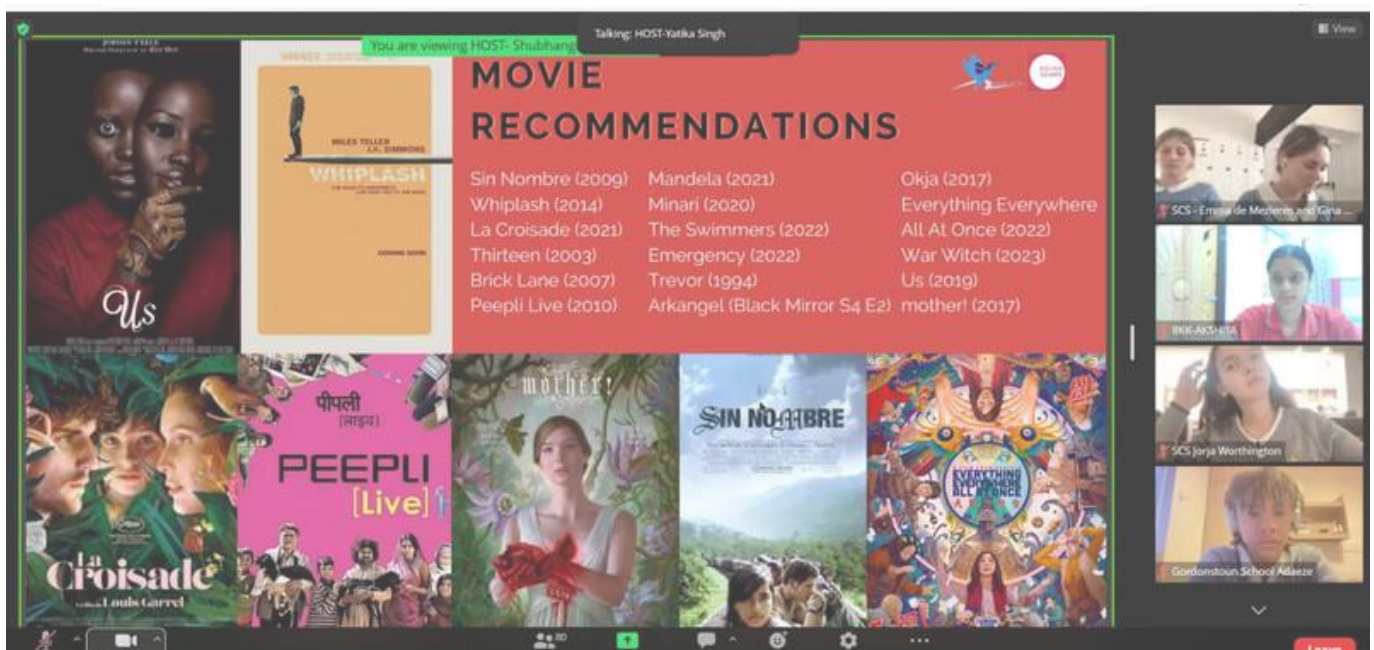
You are viewing HOST- Shubhang

Talking: HOST-Yatika Singh

View

JORDAN PEELE

MILES TELLER
J.K. SIMMONS

WHIPLASH

COMING SOON

MOVIE RECOMMENDATIONS

Sin Nombre (2009)
Whiplash (2014)
La Croisade (2021)
Thirteen (2003)
Brick Lane (2007)
Peepli Live (2010)

Mandela (2021)
Minari (2020)
The Swimmers (2022)
Emergency (2022)
Trevor (1994)
Arkangel (Black Mirror S4 E2)

Okja (2017)
Everything Everywhere All At Once (2022)
War Witch (2023)
Us (2019)
mother! (2017)

Us

पीपली [लाइव]

PEEPLI [Live]

mother!

SIN NOMBRE

EVERYTHING EVERYWHERE ALL AT ONCE

La Croisade

Louis Garrel

SCS - Emma de Mezieres and Gina ...

BKK-AKSHITA

SCS Jorja Worthington

Gordonstoun School Adaeze

Leave